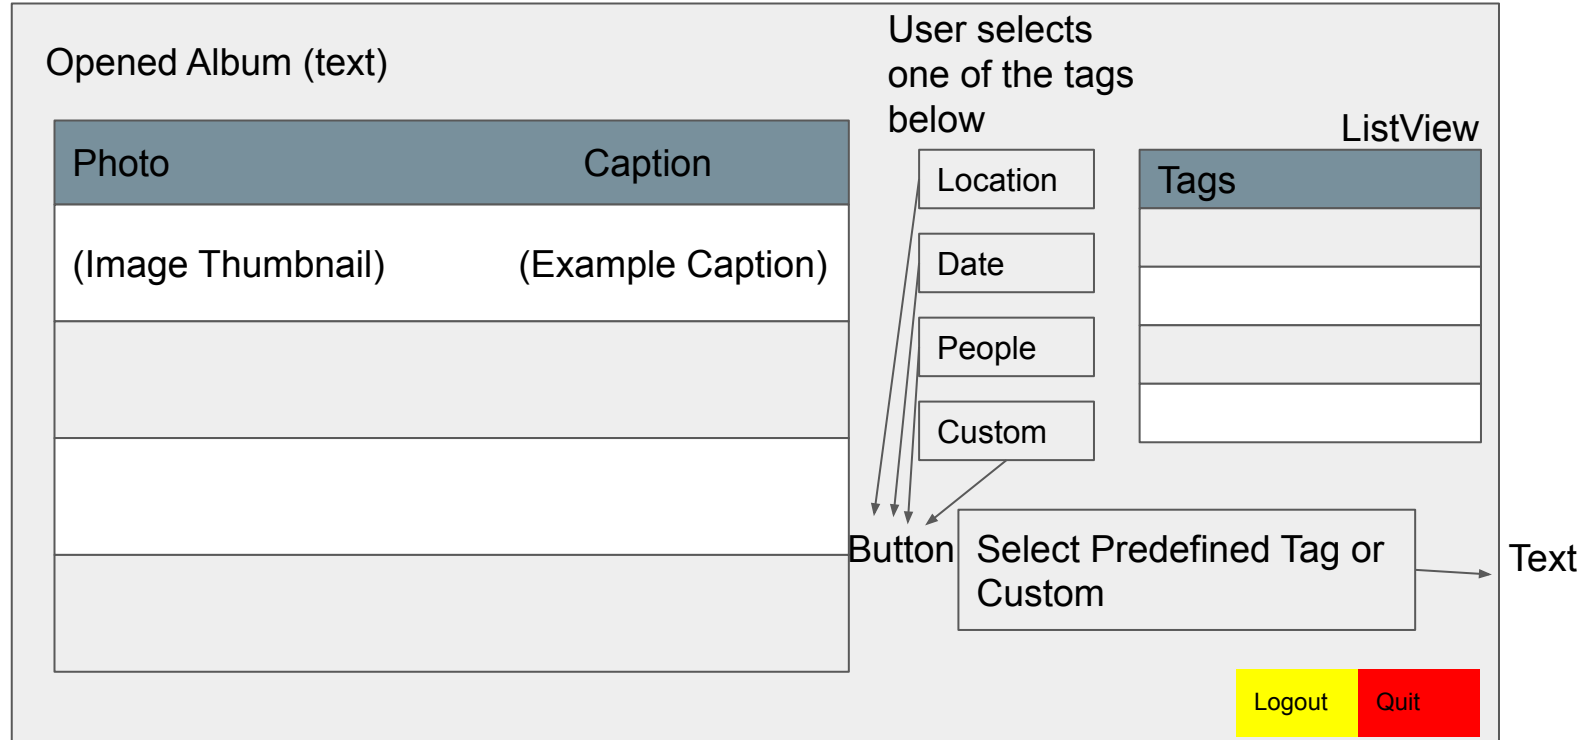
Opened Album (text)

User selects one of the tags below

ListView

| Photo | Caption |
|---|---|
| (Image Thumbnail) | (Example Caption) |
| | |
| | |
| | |

Location

Date

People

Custom

| Tags |
|---|
| |
| |
| |
| |

Button

Select Predefined Tag or Custom

Text

Logout

Quit